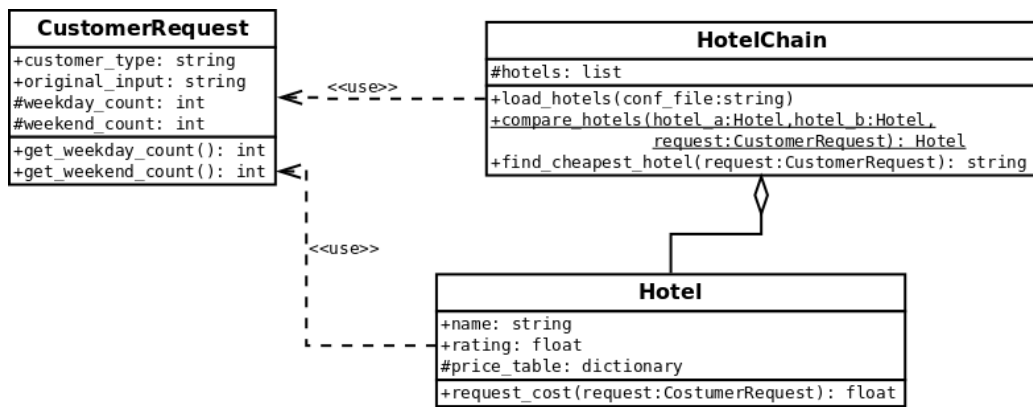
CustomerRequest

+customer_type: string
+original_input: string
#weekday_count: int
#weekend_count: int

+get_weekday_count(): int
+get_weekend_count(): int

<<use>>

HotelChain

#hotels: list

+load_hotels(conf_file:string)
+compare_hotels(hotel_a:Hotel,hotel_b:Hotel, request:CustomerRequest): Hotel
+find_cheapest_hotel(request:CustomerRequest): string

<<use>>

Hotel

+name: string
+rating: float
#price_table: dictionary

+request_cost(request:CostumerRequest): float